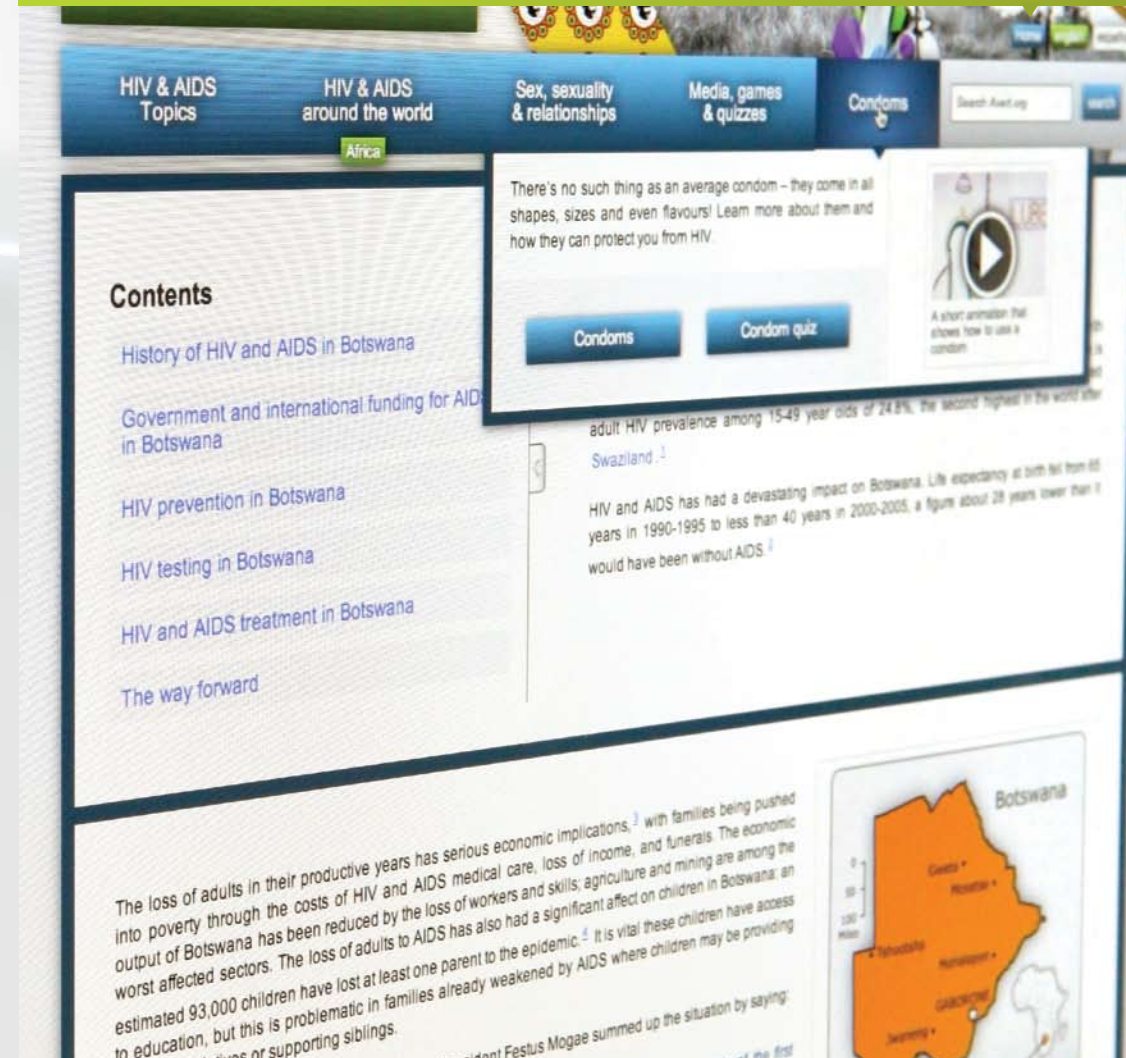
Home English

HIV & AIDS Topics

HIV & AIDS around the world

Africa

Sex, sexuality & relationships

Media, games & quizzes

Condoms

Search Avert.org

search

There's no such thing as an average condom – they come in all shapes, sizes and even flavours! Learn more about them and how they can protect you from HIV.

Condoms

Condom quiz

A short animation that shows how to use a condom

Contents

History of HIV and AIDS in Botswana

Government and international funding for AIDS in Botswana

HIV prevention in Botswana

HIV testing in Botswana

HIV and AIDS treatment in Botswana

The way forward

adult HIV prevalence among 15-49 year olds of 24.8%, the second highest in the world after Swaziland. $^{1}$

HIV and AIDS has had a devastating impact on Botswana. Life expectancy at birth fell from 65 years in 1990-1995 to less than 40 years in 2000-2005, a figure about 28 years lower than it would have been without AIDS. $^{2}$

The loss of adults in their productive years has serious economic implications, $^{3}$ with families being pushed into poverty through the costs of HIV and AIDS medical care, loss of income, and funerals. The economic output of Botswana has been reduced by the loss of workers and skills; agriculture and mining are among the worst affected sectors. The loss of adults to AIDS has also had a significant affect on children in Botswana: an estimated 93,000 children have lost at least one parent to the epidemic. $^{4}$ It is vital these children have access to education, but this is problematic in families already weakened by AIDS where children may be providing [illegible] or supporting siblings.

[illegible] President Festus Mogae summed up the situation by saying: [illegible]

Botswana

Gweta
Mosetse
Tshabong
Mahalapye
GABORONE
Jwaneng